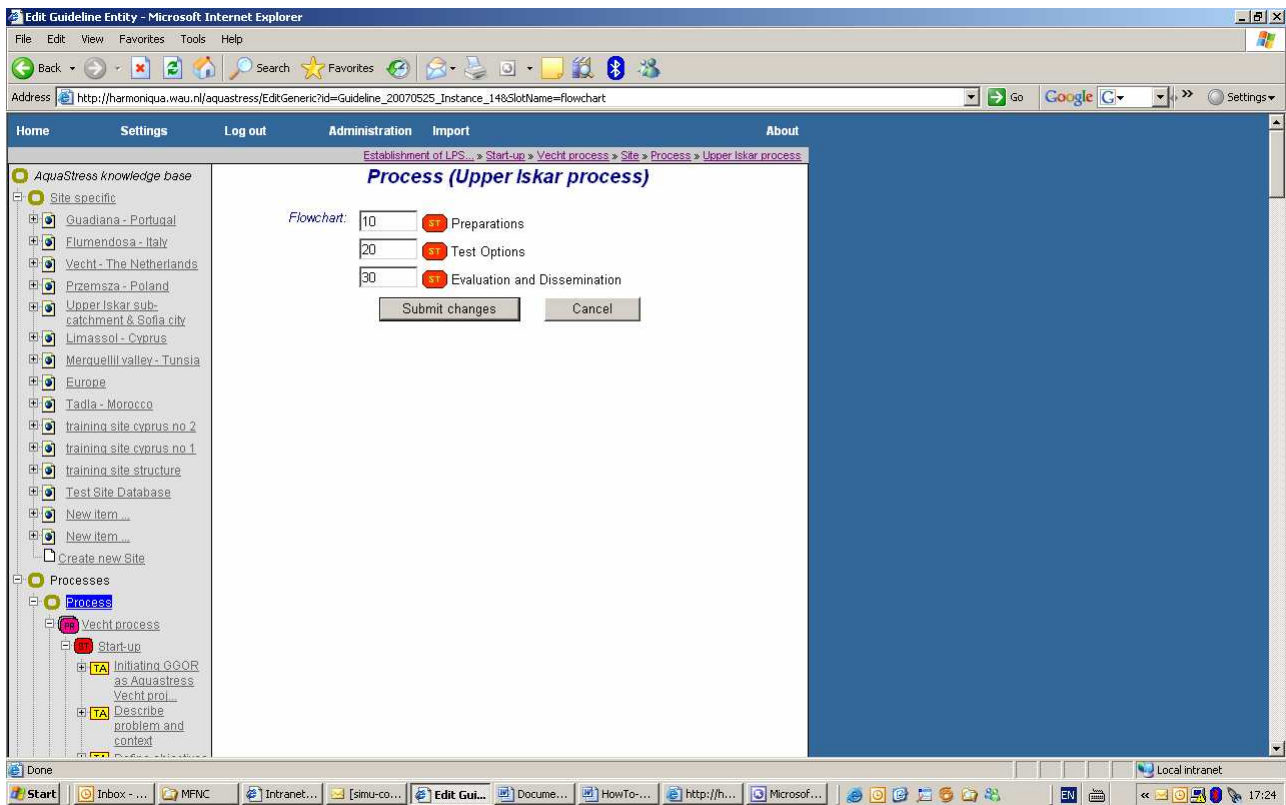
Edit Guideline Entity - Microsoft Internet Explorer

File Edit View Favorites Tools Help

Back Search Favorites

Address http://harmoniqua.wau.nl/aquastress/EditGeneric?id=Guideline_20070525_Instance_14&SlotName=flowchart Go Google G- Settings

Home Settings Log out Administration Import About

Establishment of LPS... » Start-up » Vecht process » Site » Process » Upper Iskar process

AquaStress knowledge base
Site specific
Guadiana - Portugal
Flumendosa - Italy
Vecht - The Netherlands
Przemsza - Poland
Upper Iskar sub-catchment & Sofia city
Limassol - Cyprus
Merguellil valley - Tunsia
Europe
Tadla - Morocco
training site cyprus no 2
training site cyprus no 1
training site structure
Test Site Database
New item ...
New item ...
Create new Site
Processes
Process
PR Vecht process
ST Start-up
TA Initiating GGOR as Aquastress Vecht proj...
TA Describe problem and context
TA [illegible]

Process (Upper Iskar process)

Flowchart: 10 ST Preparations
20 ST Test Options
30 ST Evaluation and Dissemination

Submit changes Cancel

Done Local intranet

Start Inbox - ... MFNC Intranet... [simu-co... Edit Gui... Docume... HowTo-... http://h... Microsof... EN 17:24